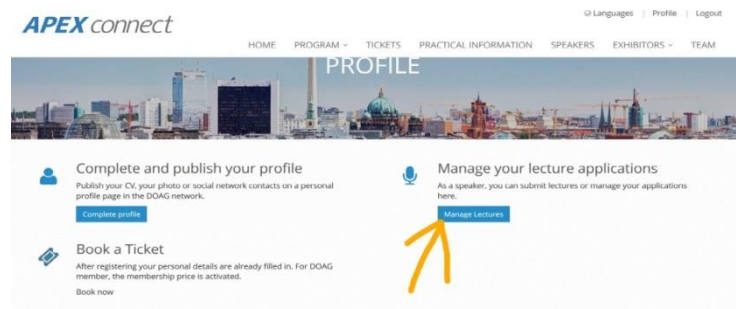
APEX connect

Languages | Profile | Logout

HOME PROGRAM TICKETS PRACTICAL INFORMATION SPEAKERS EXHIBITORS TEAM

PROFILE

Complete and publish your profile

Publish your CV, your photo or social network contacts on a personal profile page in the DOAG network.

Complete profile

Manage your lecture applications

As a speaker, you can submit lectures or manage your applications here.

Manage Lectures

Book a Ticket

After registering your personal details are already filled in. For DOAG member, the membership price is activated.

Book now